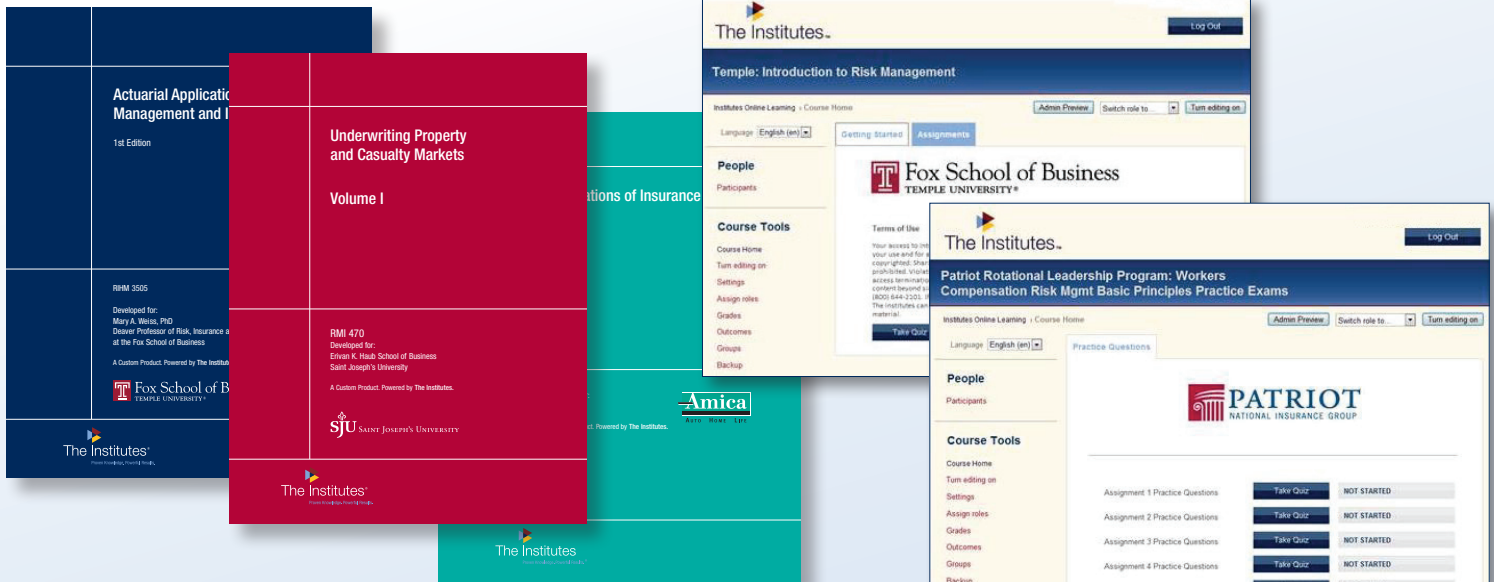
Actuarial Applicatio
Management and I

1st Edition

RIHM 3505

Developed for:
Mary A. Weiss, PhD
Deaver Professor of Risk, Insurance a
at the Fox School of Business

A Custom Product. Powered by The Institute

Fox School of B
TEMPLE UNIVERSITY

The Institutes

Underwriting Property and Casualty Markets

Volume I

RMI 470
Developed for:
Erivan K. Haub School of Business
Saint Joseph's University

A Custom Product. Powered by The Institutes.

SJU SAINT JOSEPH'S UNIVERSITY

The Institutes

ations of Insurance

Amica
Auto Home Life

duct. Powered by The Institutes.

The Institutes

The Institutes

Log Out

Temple: Introduction to Risk Management

Institutes Online Learning › Course Home

Admin Preview | Switch role to... | Turn editing on

Language English (en)

Getting Started | Assignments

People
Participants

Course Tools
Course Home
Turn editing on
Settings
Assign roles
Grades
Outcomes
Groups
Backup

Fox School of Business
TEMPLE UNIVERSITY

Terms of Use

Your access to int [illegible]
your use and for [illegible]
copyrighted. Shar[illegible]
prohibited. Violat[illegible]
access terminatio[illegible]
content beyond s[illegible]
(800) 644-2101. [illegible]
The Institutes can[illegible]
material.

Take Quiz

The Institutes

Log Out

Patriot Rotational Leadership Program: Workers Compensation Risk Mgmt Basic Principles Practice Exams

Institutes Online Learning › Course Home

Admin Preview | Switch role to... | Turn editing on

Language English (en)

Practice Questions

People
Participants

Course Tools
Course Home
Turn editing on
Settings
Assign roles
Grades
Outcomes
Groups
Backup

PATRIOT
NATIONAL INSURANCE GROUP

| Assignment 1 Practice Questions | Take Quiz | NOT STARTED |
|---|---|---|
| Assignment 2 Practice Questions | Take Quiz | NOT STARTED |
| Assignment 3 Practice Questions | Take Quiz | NOT STARTED |
| Assignment 4 Practice Questions | Take Quiz | NOT STARTED |